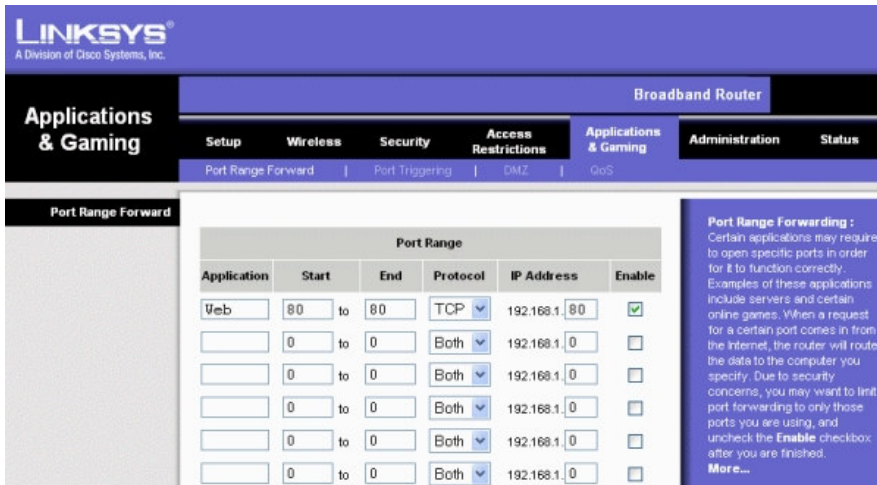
LINKSYS®
A Division of Cisco Systems, Inc.

Applications & Gaming

Broadband Router

Setup | Wireless | Security | Access Restrictions | Applications & Gaming | Administration | Status

Port Range Forward | Port Triggering | DMZ | QoS

Port Range Forward

| Port Range | | | | | | | |
|---|---|---|---|---|---|---|---|
| Application | Start | | End | Protocol | IP Address | Enable |
| Web | 80 | to | 80 | TCP | 192.168.1. 80 | ☑ |
| | 0 | to | 0 | Both | 192.168.1. 0 | ☐ |
| | 0 | to | 0 | Both | 192.168.1. 0 | ☐ |
| | 0 | to | 0 | Both | 192.168.1. 0 | ☐ |
| | 0 | to | 0 | Both | 192.168.1. 0 | ☐ |
| | 0 | to | 0 | Both | 192.168.1. 0 | ☐ |

Port Range Forwarding : Certain applications may require to open specific ports in order for it to function correctly. Examples of these applications include servers and certain online games. When a request for a certain port comes in from the Internet, the router will route the data to the computer you specify. Due to security concerns, you may want to limit port forwarding to only those ports you are using, and uncheck the Enable checkbox after you are finished.
More...